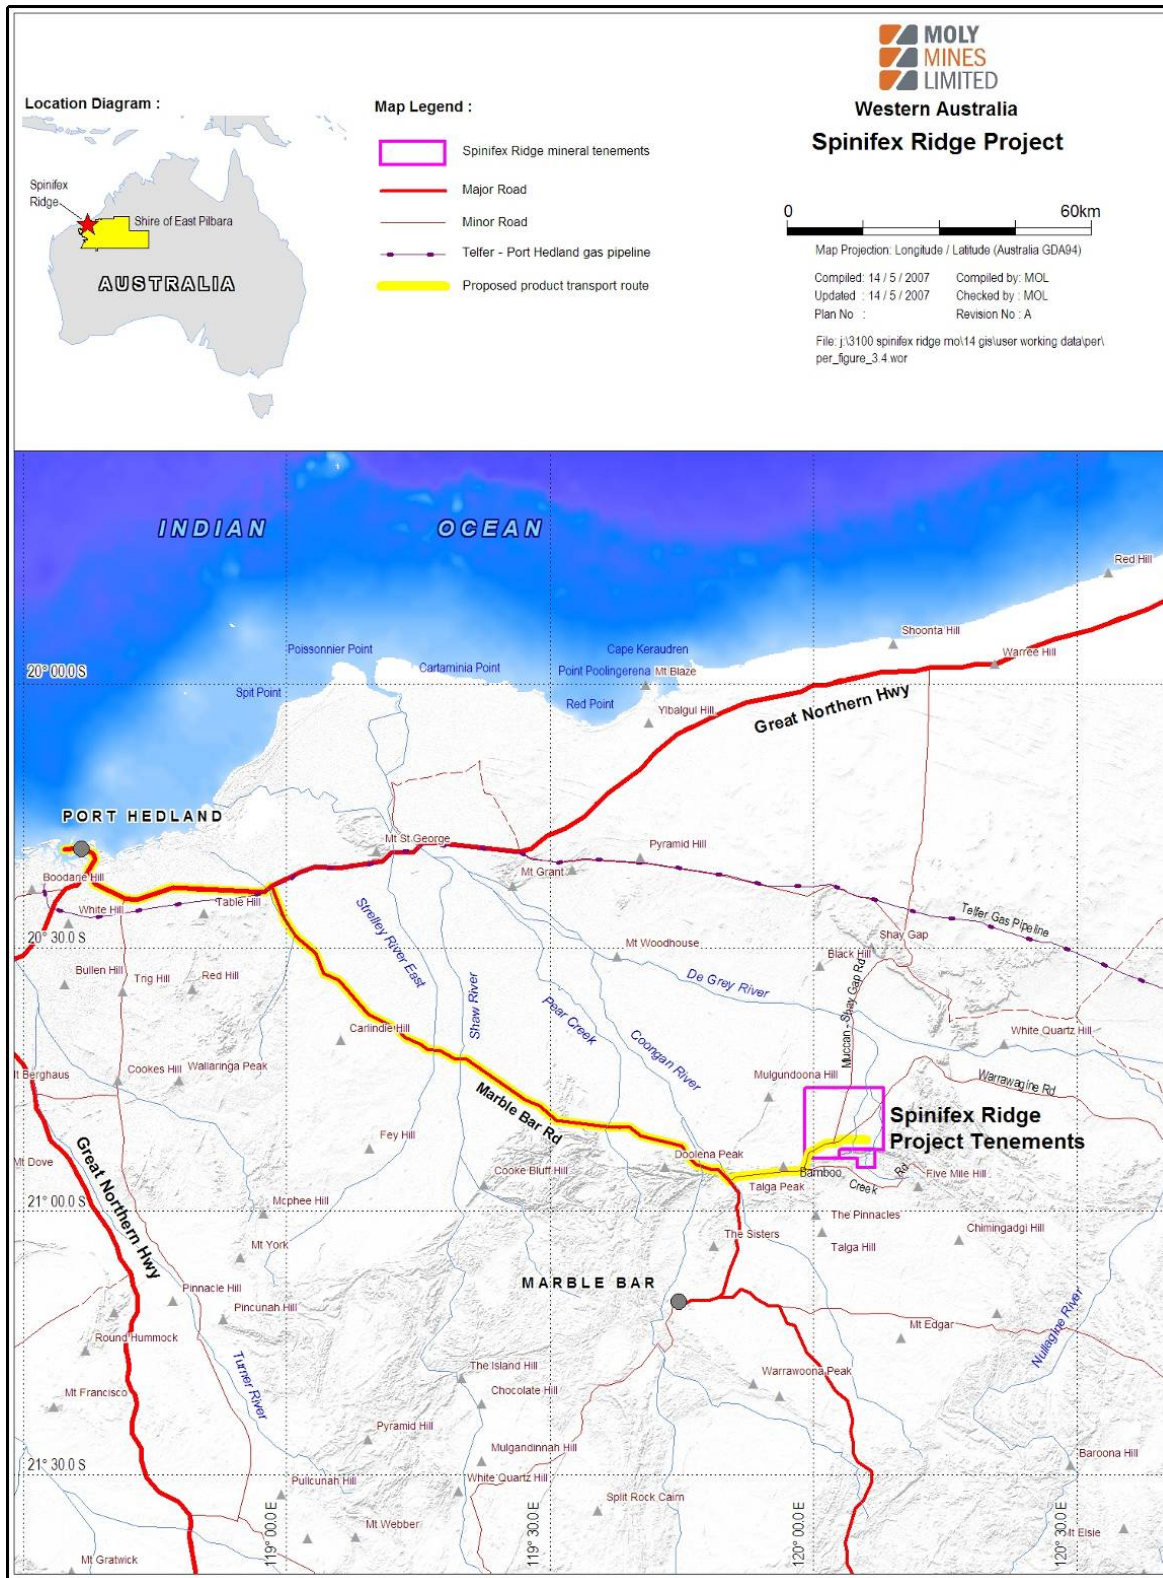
MOLY MINES LIMITED
Western Australia
Spinifex Ridge Project

Location Diagram :
Spinifex Ridge
Shire of East Pilbara
AUSTRALIA

Map Legend :
Spinifex Ridge mineral tenements
Major Road
Minor Road
Telfer - Port Hedland gas pipeline
Proposed product transport route

0
60km
Map Projection: Longitude / Latitude (Australia GDA94)
Compiled: 14 / 5 / 2007
Updated : 14 / 5 / 2007
Plan No :
Compiled by: MOL
Checked by : MOL
Revision No : A
File: j:\3100 spinifex ridge mo\14 gis\user working data\per\per_figure_3.4.wor

INDIAN OCEAN
Red Hill
Shoonta Hill
Warree Hill
Cape Keraudren
Poissonnier Point
Cartaminia Point
Point Poolingerena
Mt Blaze
20° 00.0 S
Spit Point
Red Point
Ylbalgul Hill
Great Northern Hwy
PORT HEDLAND
Mt St George
Pyramid Hill
Mt Grant
Boodarie Hill
White Hill
Table Hill
Telfer Gas Pipeline
20° 30.0 S
Shay Gap
Mt Woodhouse
Strelley River East
Shaw River
Black Hill
Bullen Hill
Tng Hill
Red Hill
De Grey River
Pear Creek
Muccan - Shay Gap Rd
Carlindie Hill
Coongan River
White Quartz Hill
Warrawagine Rd
Mulgundoona Hill
It Berghaus
Cookes Hill
Wallaringa Peak
Marble Bar Rd
Spinifex Ridge Project Tenements
Great Northern Hwy
Fey Hill
Doolena Peak
Mt Dove
Cooke Bluff Hill
Bamboo Creek Rd
Five Mile Hill
Talga Peak
21° 00.0 S
Mcphee Hill
The Pinnacles
Chimingadgi Hill
The Sisters
Talga Hill
Mt York
MARBLE BAR
Pinnacle Hill
Pincunah Hill
Nullagine River
Mt Edgar
Round Hummock
Turner River
The Island Hill
Warrawoona Peak
Mt Francisco
Chocolate Hill
Pyramid Hill
Mulgandinnah Hill
Baroona Hill
21° 30.0 S
Pulcunah Hill
White Quartz Hill
Split Rock Cairn
Mt Webber
Mt Elsie
Mt Gratwick
119° 00.0 E
119° 30.0 E
120° 00.0 E
120° 30.0 E